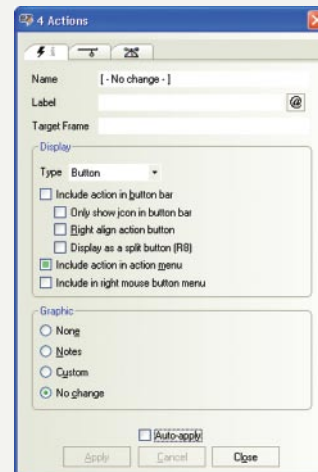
4 Actions

Name [ - No change - ]

Label

Target Frame

Display

Type Button

Include action in button bar

Only show icon in button bar

Right align action button

Display as a split button (R8)

Include action in action menu

Include in right mouse button menu

Graphic

None

Notes

Custom

No change

Auto-apply

Apply Cancel Close